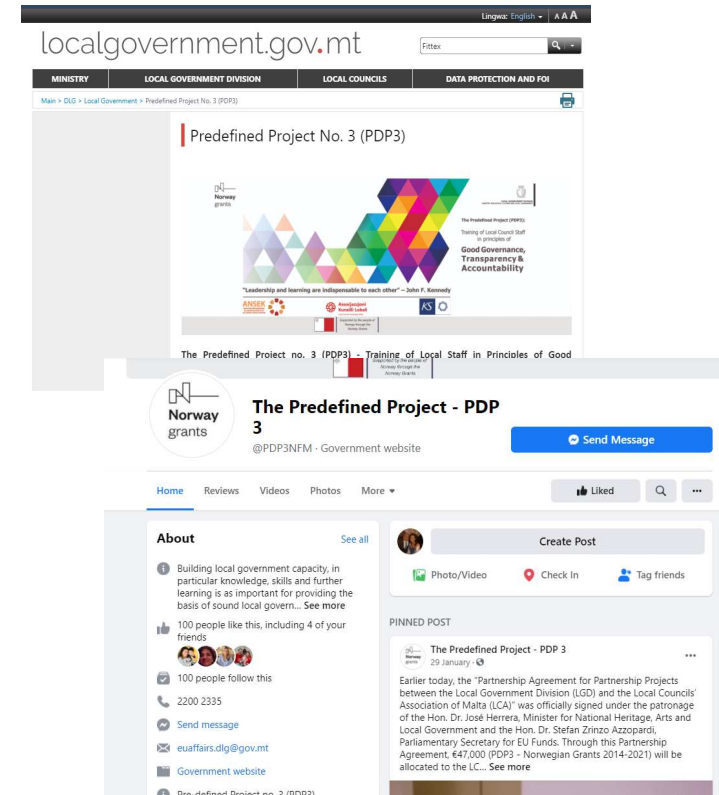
Lingwa: English ▾ | A A A

localgovernment.gov.mt

Fittex

MINISTRY | LOCAL GOVERNMENT DIVISION | LOCAL COUNCILS | DATA PROTECTION AND FOI

Main > DLG > Local Government > Predefined Project No. 3 (PDP3)

Predefined Project No. 3 (PDP3)

Norway grants

The Predefined Project (PDP3): Training of Local Council Staff in principles of Good Governance, Transparency & Accountability

"Leadership and learning are indispensable to each other" – John F. Kennedy

ANSEK

Assoċjazzjoni Kunsilli Lokali

KS

Supported by the people of Norway through the Norway Grants

The Predefined Project no. 3 (PDP3) - Training of Local Staff in Principles of Good

Supported by the people of Norway through the Norway Grants

Norway grants

The Predefined Project - PDP 3

@PDP3NFM · Government website

Send Message

Home Reviews Videos Photos More ▾

Liked

About

See all

Building local government capacity, in particular knowledge, skills and further learning is as important for providing the basis of sound local govern... See more

100 people like this, including 4 of your friends

100 people follow this

2200 2335

Send message

euaffairs.dlg@gov.mt

Government website

Pre-defined Project no. 3 (PDP3)

Create Post

Photo/Video

Check In

Tag friends

PINNED POST

The Predefined Project - PDP 3

29 January ·

Earlier today, the "Partnership Agreement for Partnership Projects between the Local Government Division (LGD) and the Local Councils' Association of Malta (LCA)" was officially signed under the patronage of the Hon. Dr. José Herrera, Minister for National Heritage, Arts and Local Government and the Hon. Dr. Stefan Zrinzo Azzopardi, Parliamentary Secretary for EU Funds. Through this Partnership Agreement, €47,000 (PDP3 - Norwegian Grants 2014-2021) will be allocated to the LC... See more